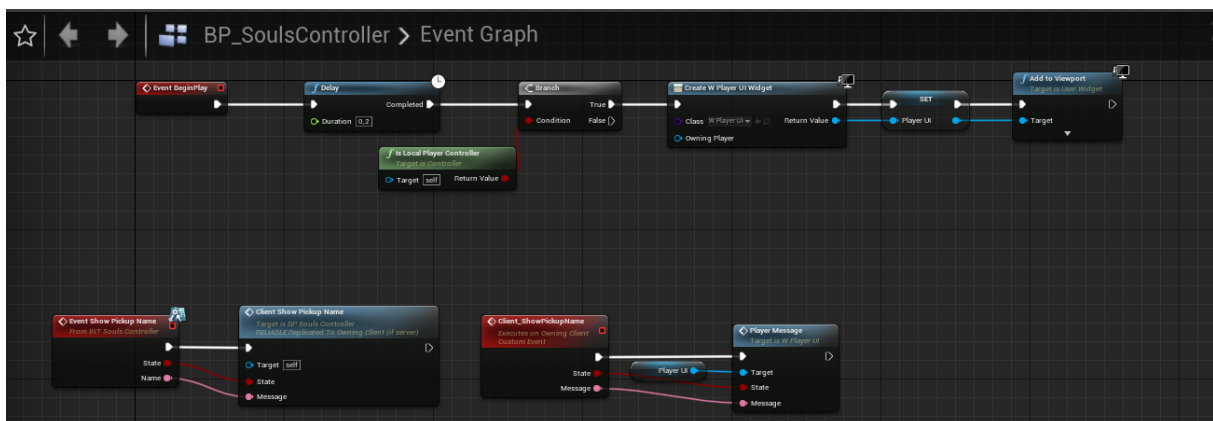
BP_SoulsController > Event Graph

Event BeginPlay

Delay
Completed
Duration 0,2

Branch
True
Condition
False

Is Local Player Controller
Target is Controller
Target self
Return Value

Create W Player UI Widget
Class W Player UI
Return Value
Owning Player

SET
Player UI

Add to Viewport
Target is User Widget
Target

Event Show Pickup Name
From INT Souls Controller
State
Name

Client Show Pickup Name
Target is BP Souls Controller
RELIABLE Replicated To Owning Client (if server)
Target self
State
Message

Client_ShowPickupName
Executes on Owning Client
Custom Event
State
Message

Player UI

Player Message
Target is W Player UI
Target
State
Message